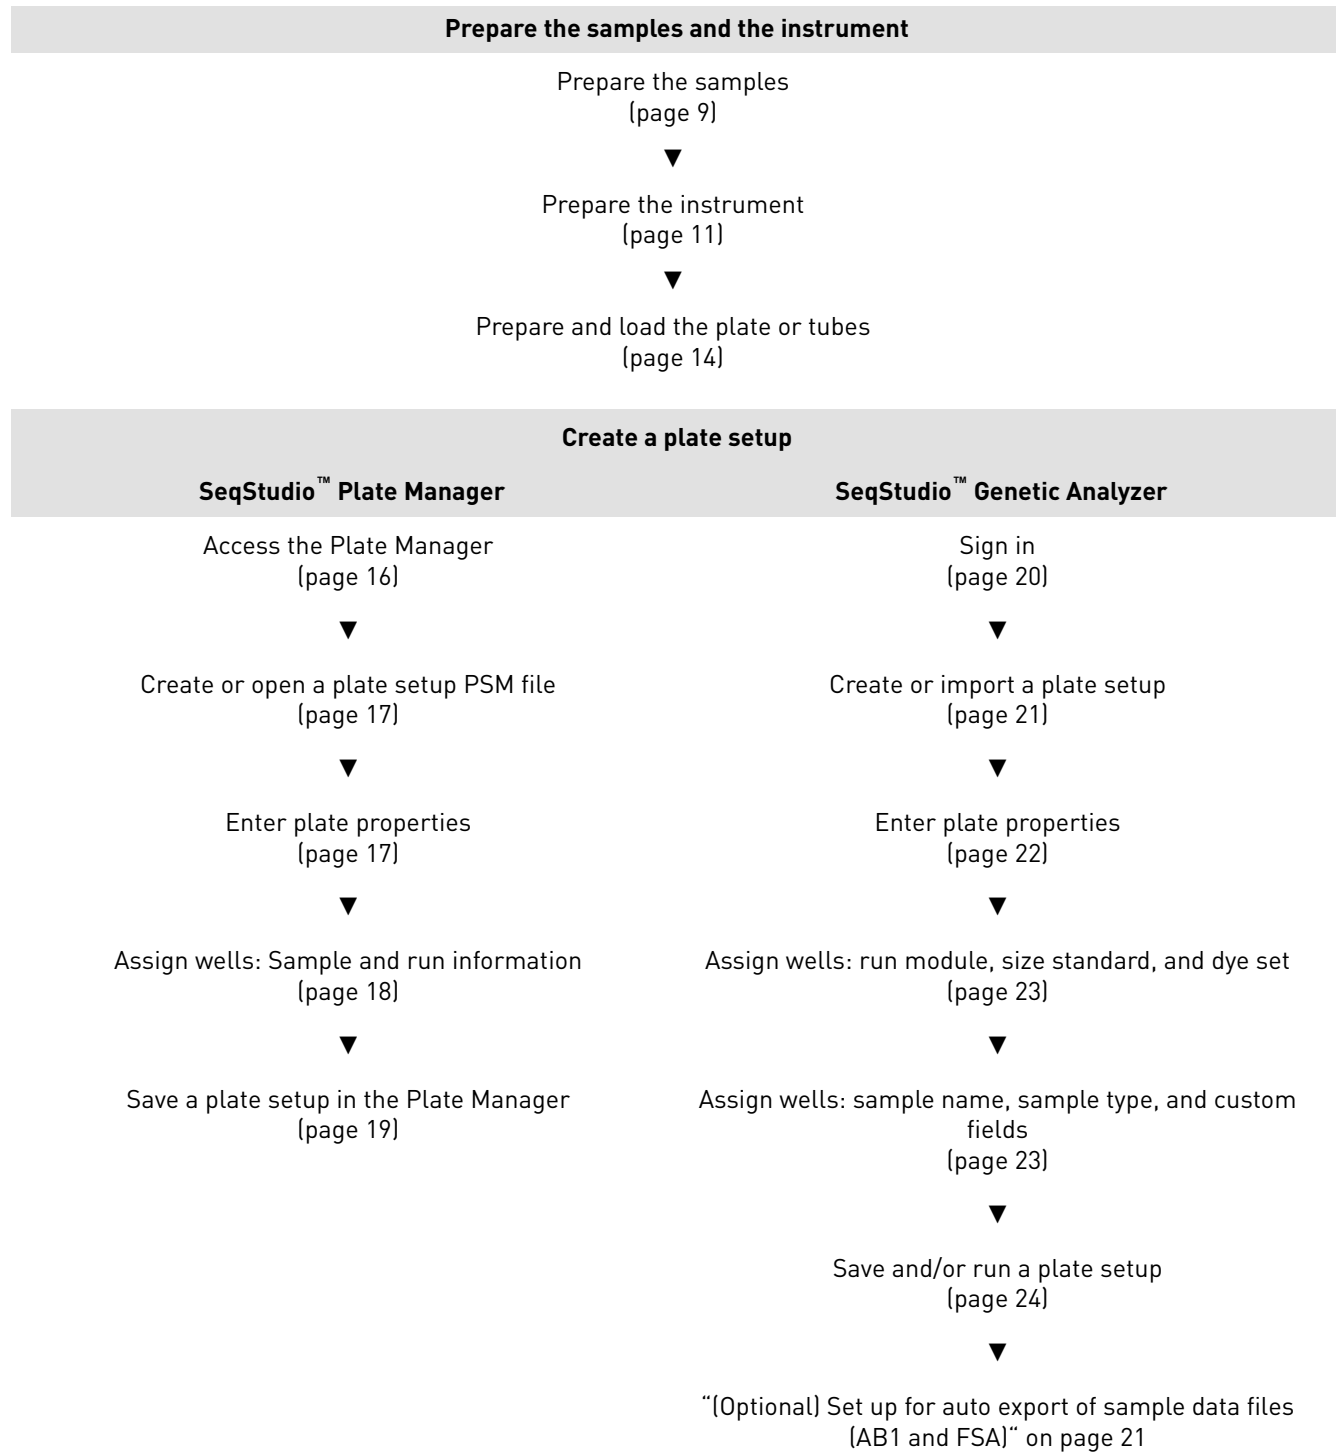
**Prepare the samples and the instrument**

Prepare the samples
(page 9)

▼

Prepare the instrument
(page 11)

▼

Prepare and load the plate or tubes
(page 14)

**Create a plate setup**

**SeqStudio™ Plate Manager**

Access the Plate Manager
(page 16)

▼

Create or open a plate setup PSM file
(page 17)

▼

Enter plate properties
(page 17)

▼

Assign wells: Sample and run information
(page 18)

▼

Save a plate setup in the Plate Manager
(page 19)

**SeqStudio™ Genetic Analyzer**

Sign in
(page 20)

▼

Create or import a plate setup
(page 21)

▼

Enter plate properties
(page 22)

▼

Assign wells: run module, size standard, and dye set
(page 23)

▼

Assign wells: sample name, sample type, and custom fields
(page 23)

▼

Save and/or run a plate setup
(page 24)

▼

"(Optional) Set up for auto export of sample data files (AB1 and FSA)" on page 21